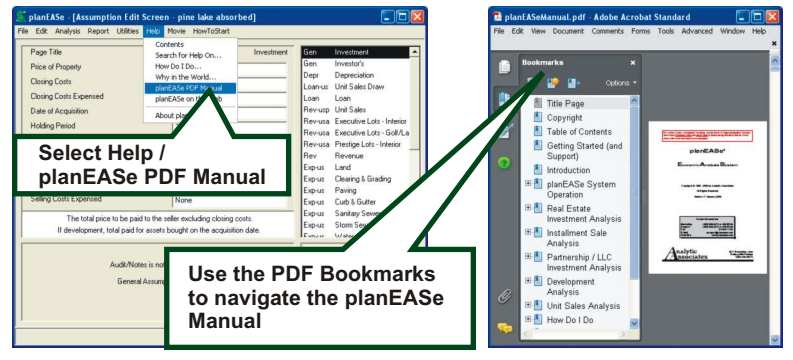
planEASe - [Assumption Edit Screen - pine lake absorbed]

File Edit Analysis Report Utilities Help Movie HowToStart

Page Title
Price of Property
Closing Costs
Closing Costs Expensed
Date of Acquisition
Holding Period

Contents
Search for Help On...
How Do I Do...
Why in the World...
planEASe PDF Manual
planEASe on the Web
About planEASe

Investment

| Gen | Investment |
|---|---|
| Gen | Investor's |
| Depr | Depreciation |
| Loan-us | Unit Sales Draw |
| Loan | Loan |
| Rev-usp | Unit Sales |
| Rev-usa | Executive Lots - Interior |
| Rev-usa | Executive Lots - Golf/La |
| Rev-usa | Prestige Lots - Interior |
| Rev | Revenue |
| Exp-us | Land |
| Exp-us | Clearing & Grading |
| Exp-us | Paving |
| Exp-us | Curb & Gutter |
| Exp-us | Sanitary Sewer |
| Exp-us | Storm Sewer |

Select Help / planEASe PDF Manual

Selling Costs Expensed None

The total price to be paid to the seller excluding closing costs.
If development, total paid for assets bought on the acquisition date.

Audit/Notes is not
General Assump

Use the PDF Bookmarks to navigate the planEASe Manual

planEASeManual.pdf - Adobe Acrobat Standard

File Edit View Document Comments Forms Tools Advanced Window Help

Bookmarks
Options

Title Page
Copyright
Table of Contents
Getting Started (and Support)
Introduction
planEASe System Operation
Real Estate Investment Analysis
Installment Sale Analysis
Partnership / LLC Investment Analysis
Development Analysis
Unit Sales Analysis
How Do I Do

planEASe
Analytic Associates